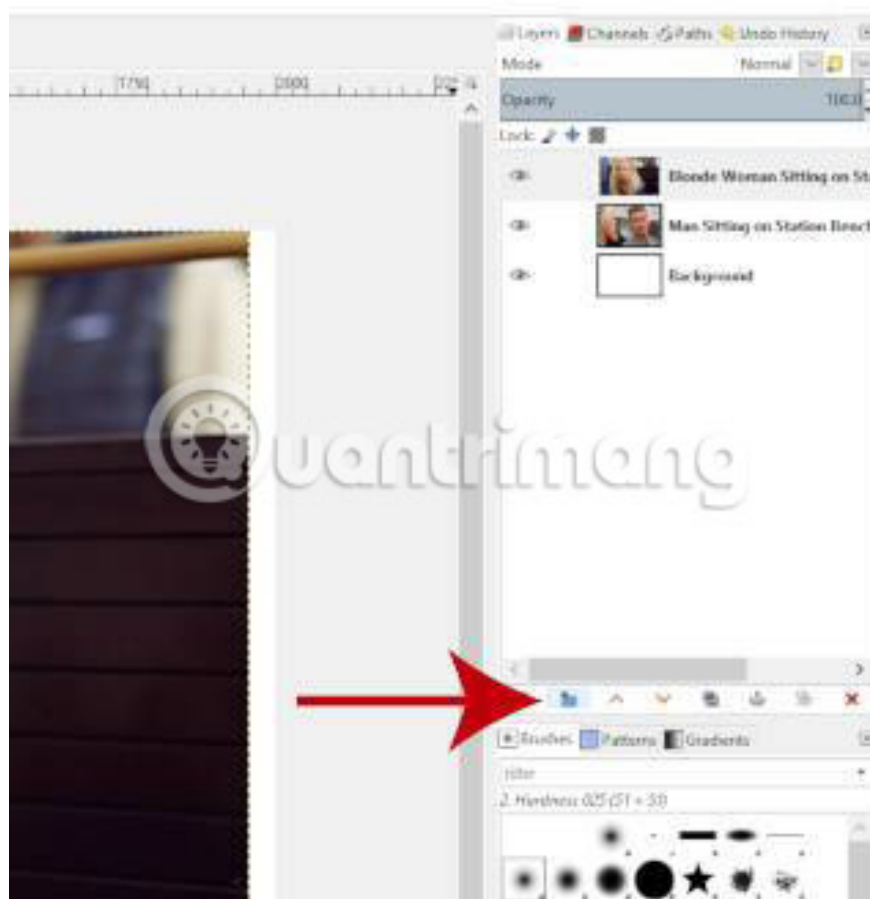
1750 2000

Layers Channels Paths Undo History

Mode Normal

Opacity 100.0

Lock:

Blonde Woman Sitting on St

Man Sitting on Station Bench

Background

Quantrimang

Brushes Patterns Gradients

filter

2. Hardness 025 (51 × 51)